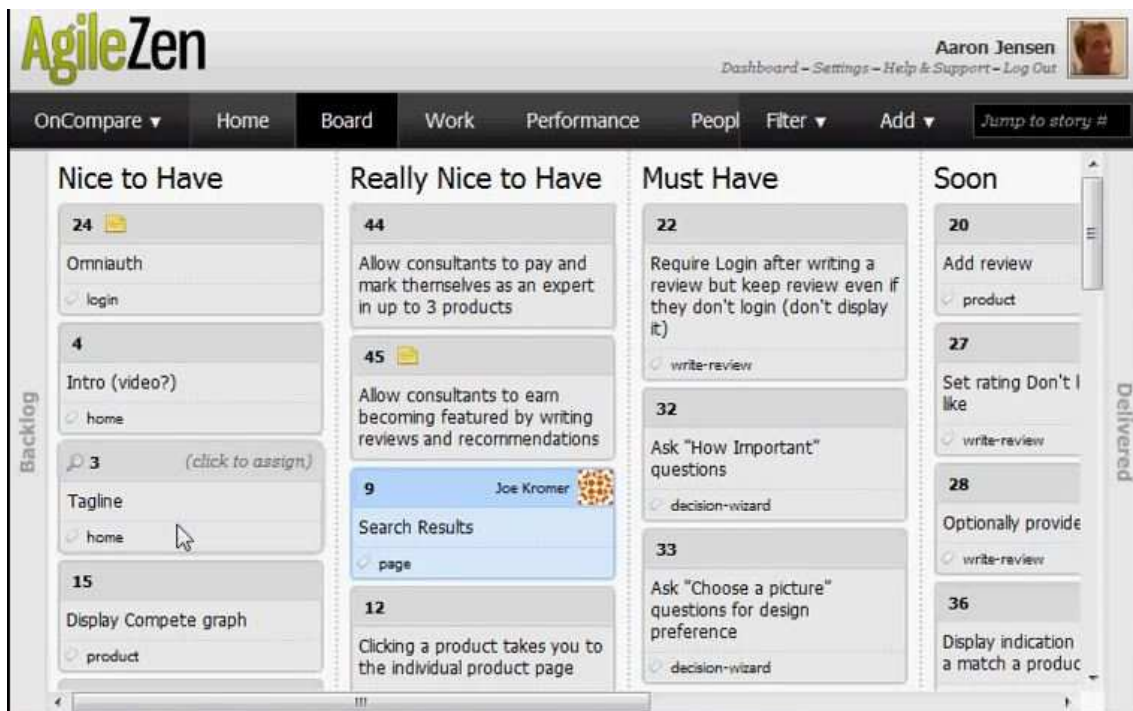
AgileZen

Aaron Jensen
Dashboard – Settings – Help & Support – Log Out

OnCompare ▾ Home Board Work Performance Peopl Filter ▾ Add ▾ Jump to story #

Backlog

Nice to Have

24
Omniauth
login

4
Intro (video?)
home

3 (click to assign)
Tagline
home

15
Display Compete graph
product

Really Nice to Have

44
Allow consultants to pay and mark themselves as an expert in up to 3 products

45
Allow consultants to earn becoming featured by writing reviews and recommendations

9 Joe Kromer
Search Results
page

12
Clicking a product takes you to the individual product page

Must Have

22
Require Login after writing a review but keep review even if they don't login (don't display it)
write-review

32
Ask "How Important" questions
decision-wizard

33
Ask "Choose a picture" questions for design preference
decision-wizard

Soon

20
Add review
product

27
Set rating Don't l like
write-review

28
Optionally provide
write-review

36
Display indication a match a produc

Delivered